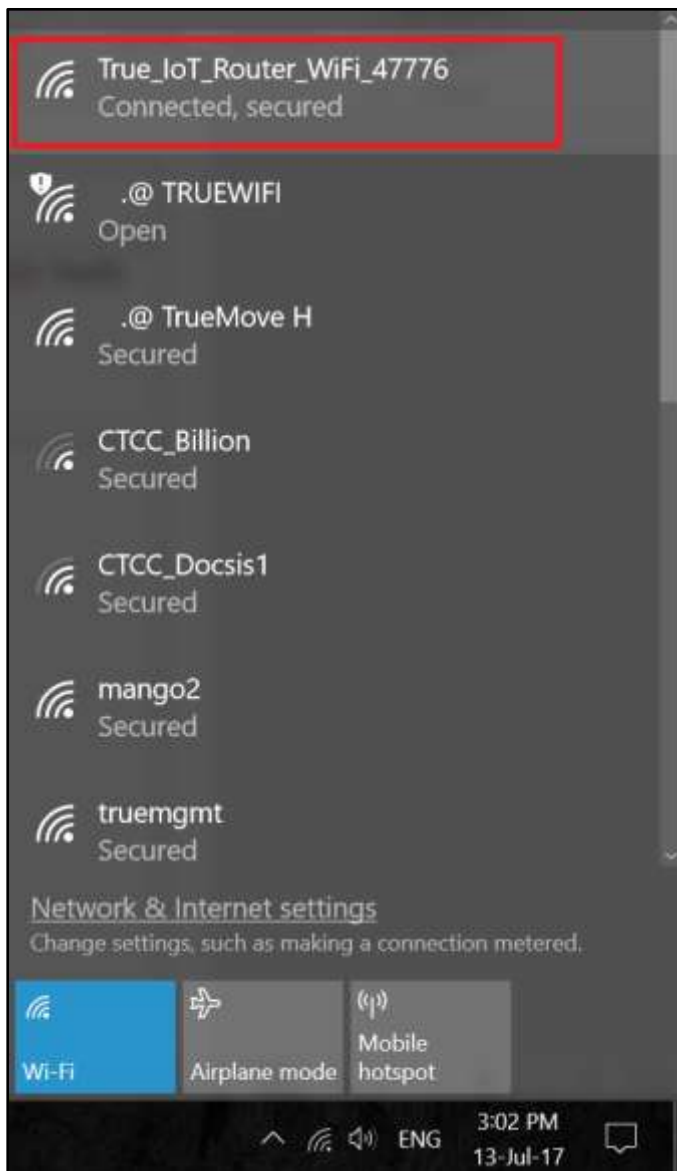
True_IoT_Router_WiFi_47776
Connected, secured

.@ TRUEWIFI
Open

.@ TrueMove H
Secured

CTCC_Billion
Secured

CTCC_Docsis1
Secured

mango2
Secured

truemgmt
Secured

Network & Internet settings
Change settings, such as making a connection metered.

Wi-Fi

Airplane mode

Mobile hotspot

ENG

3:02 PM
13-Jul-17